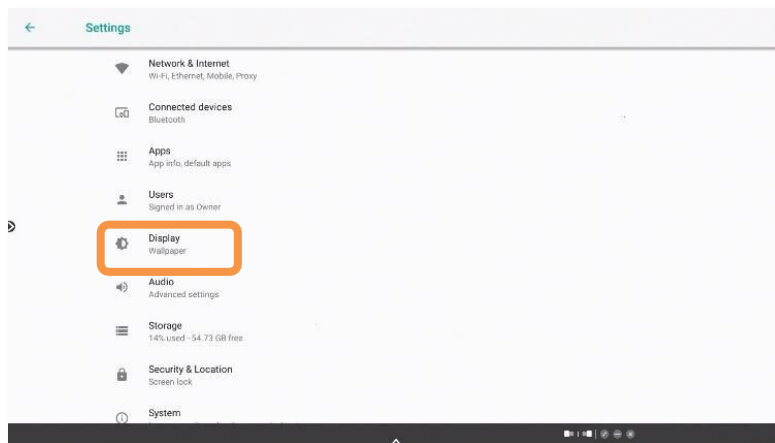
Settings

Network & Internet
Wi-Fi, Ethernet, Mobile, Proxy

Connected devices
Bluetooth

Apps
App info, default apps

Users
Signed in as Owner

Display
Wallpaper

Audio
Advanced settings

Storage
14% used - 54.73 GB free

Security & Location
Screen lock

System
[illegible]